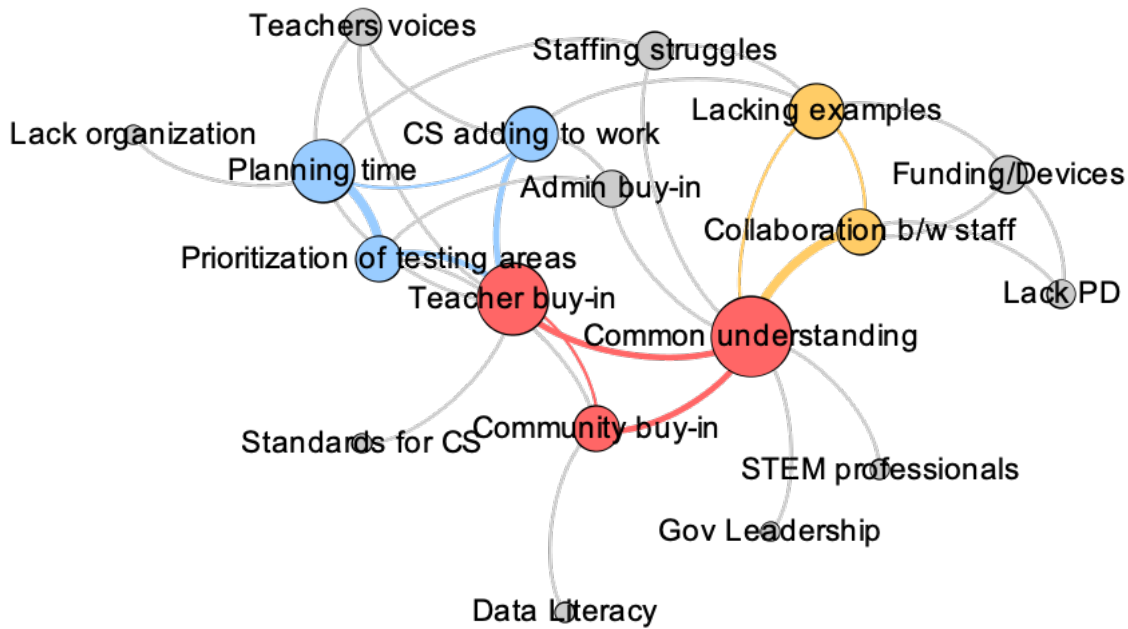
Teachers voices
Staffing struggles
Lack organization
CS adding to work
Lacking examples
Planning time
Admin buy-in
Funding/Devices
Collaboration b/w staff
Prioritization of testing areas
Teacher buy-in
Lack PD
Common understanding
Standards for CS
Community buy-in
STEM professionals
Gov Leadership
Data Literacy